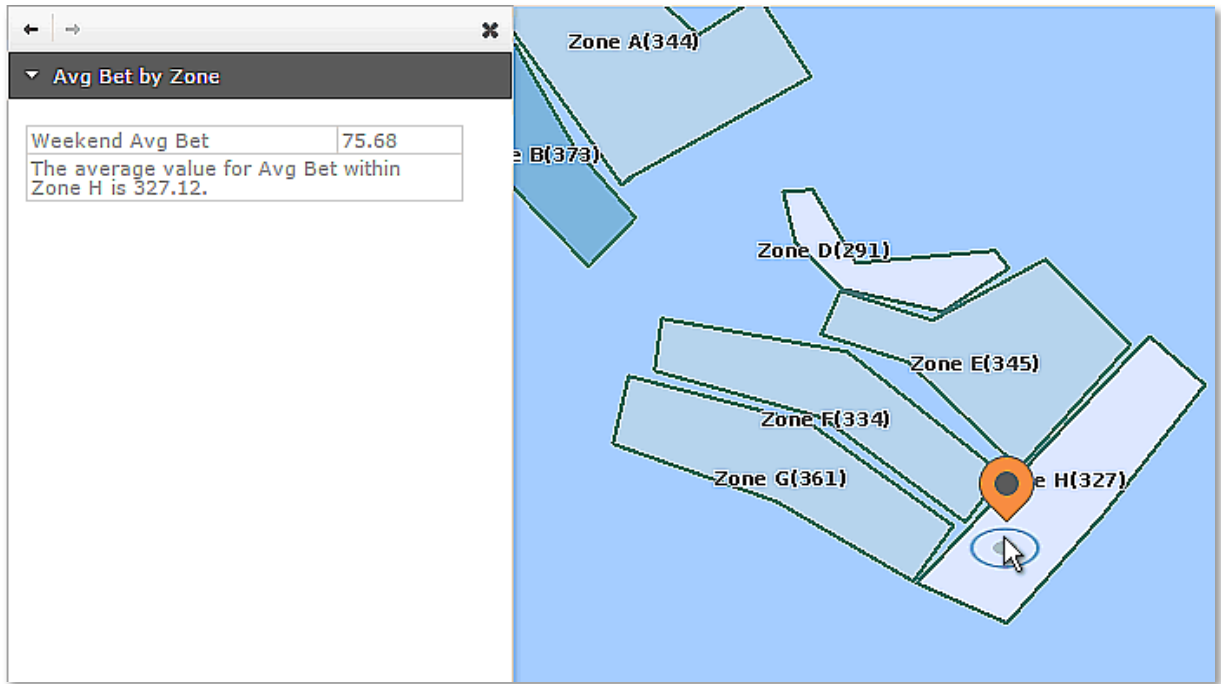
Avg Bet by Zone

| Weekend Avg Bet | 75.68 |
|---|---|
| The average value for Avg Bet within Zone H is 327.12. | |

Zone A(344)

e B(373)

Zone D(291)

Zone E(345)

Zone F(334)

Zone G(361)

e H(327)